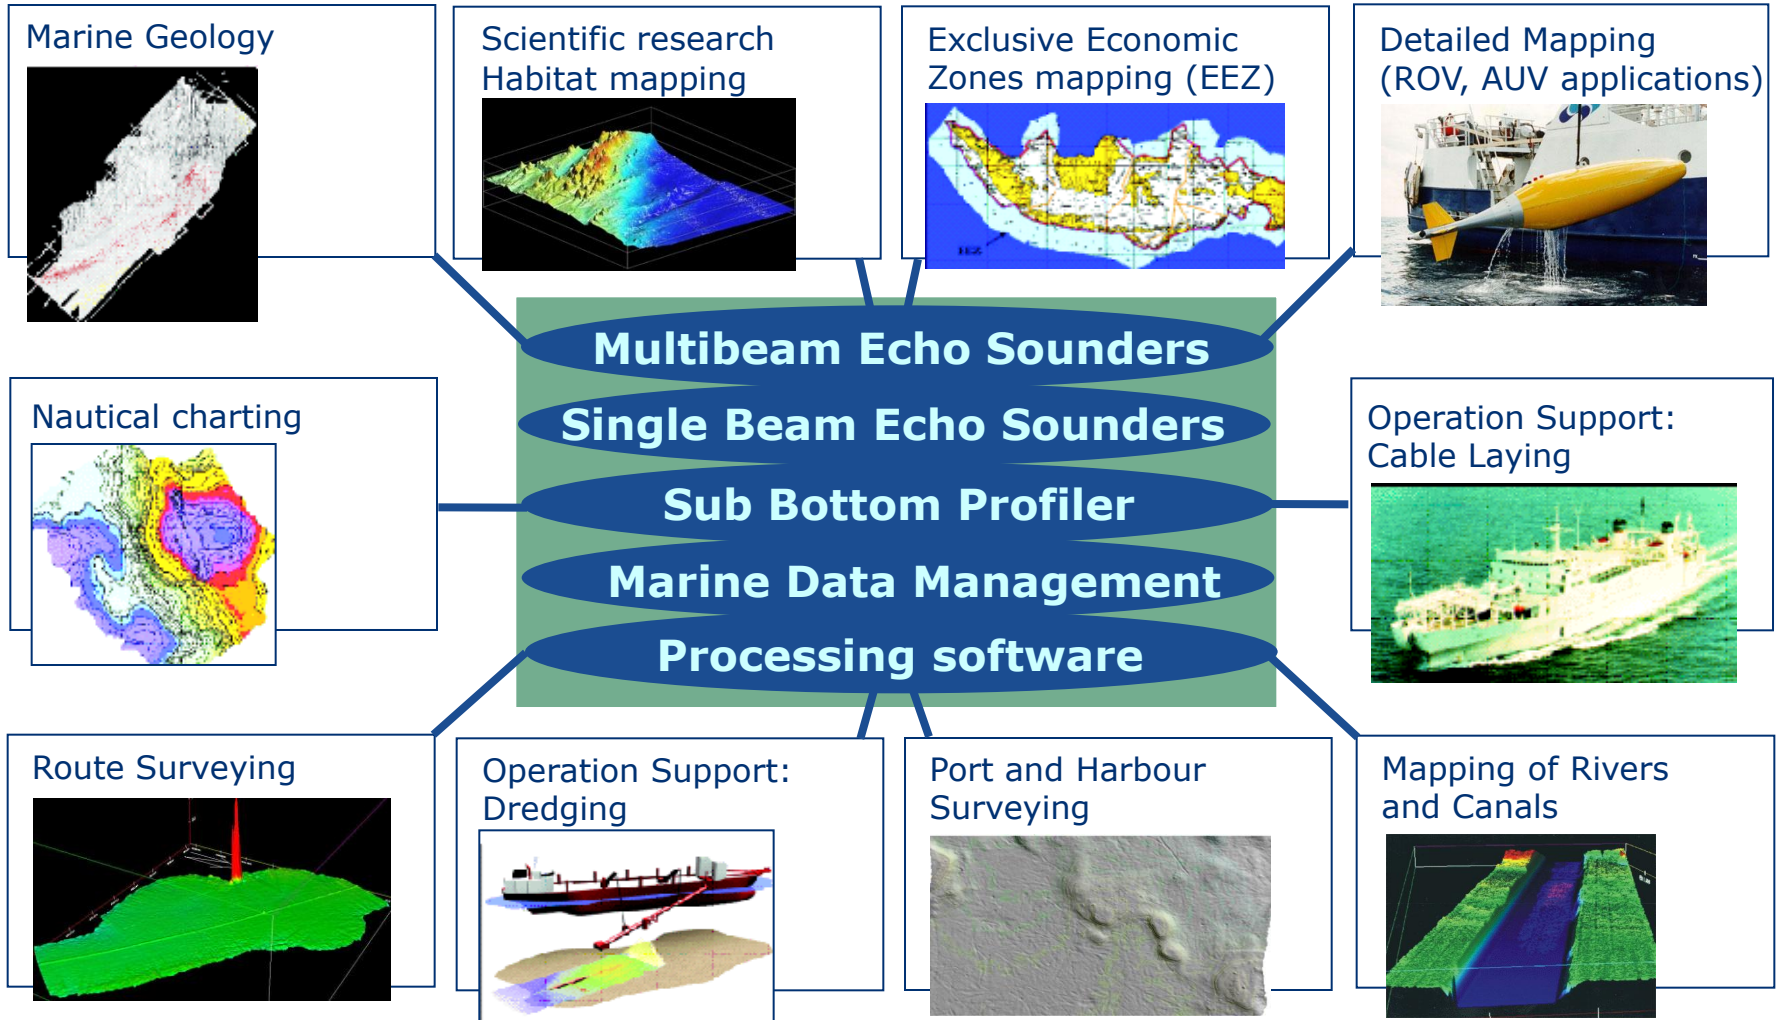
Marine Geology

Scientific research
Habitat mapping

Exclusive Economic
Zones mapping (EEZ)

EEZ

Detailed Mapping
(ROV, AUV applications)

Multibeam Echo Sounders
Single Beam Echo Sounders
Sub Bottom Profiler
Marine Data Management
Processing software

Nautical charting

Operation Support:
Cable Laying

Route Surveying

Operation Support:
Dredging

Port and Harbour
Surveying

Mapping of Rivers
and Canals